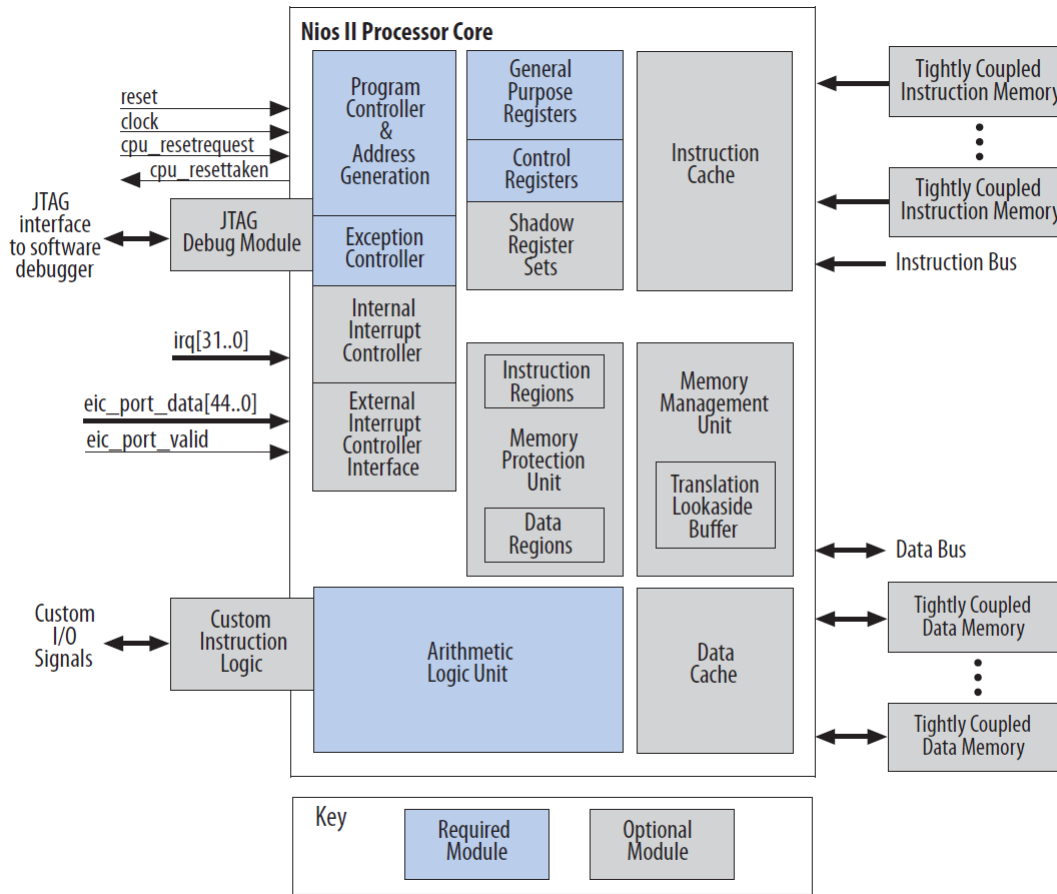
Nios II Processor Core

reset
clock
cpu_resetrequest
cpu_resettaken

JTAG interface to software debugger

JTAG Debug Module

Program Controller & Address Generation

Exception Controller

Internal Interrupt Controller

External Interrupt Controller Interface

irq[31..0]

eic_port_data[44..0]
eic_port_valid

General Purpose Registers

Control Registers

Shadow Register Sets

Instruction Cache

Tightly Coupled Instruction Memory

Tightly Coupled Instruction Memory

Instruction Bus

Instruction Regions

Memory Protection Unit

Data Regions

Memory Management Unit

Translation Lookaside Buffer

Data Bus

Custom I/O Signals

Custom Instruction Logic

Arithmetic Logic Unit

Data Cache

Tightly Coupled Data Memory

Tightly Coupled Data Memory

Key

Required Module

Optional Module